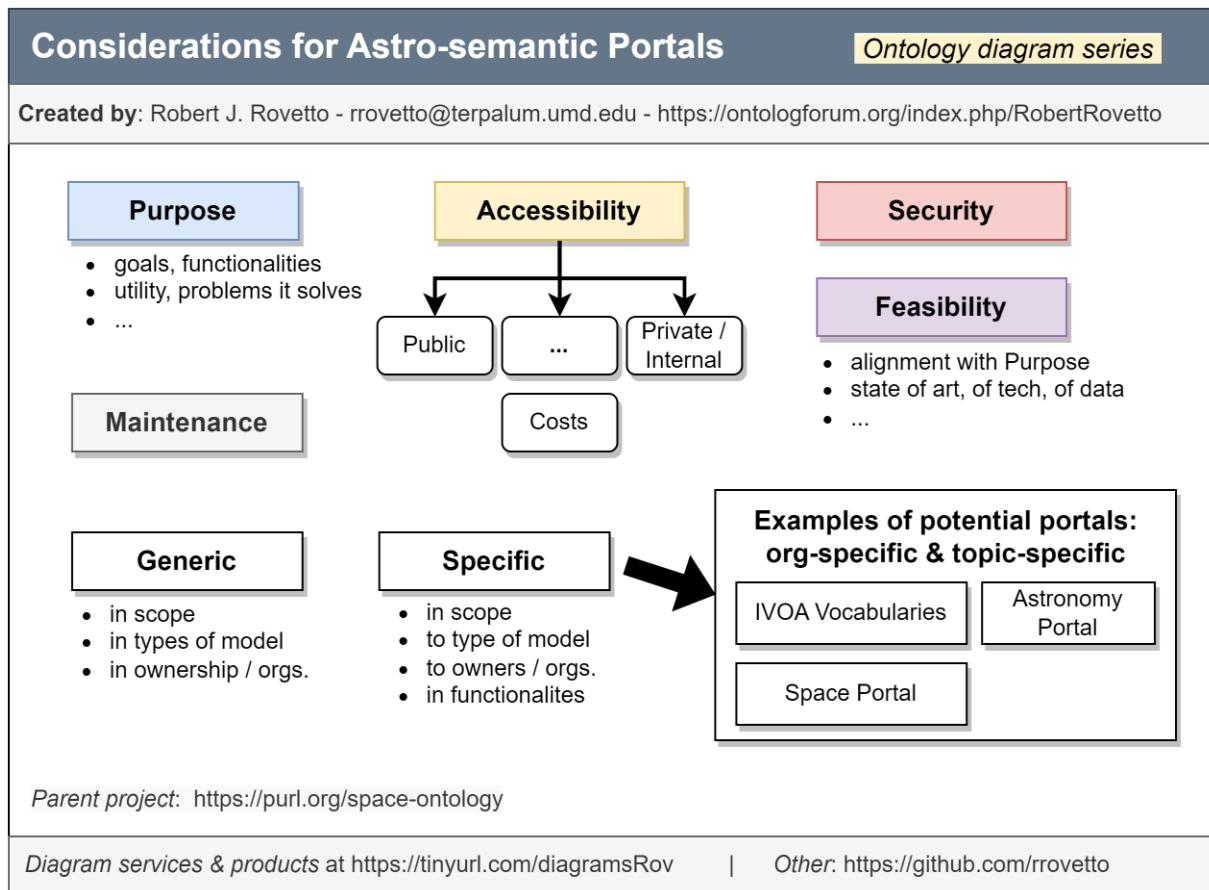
Considerations for Astro-semantic Portals

Ontology diagram series

Created by: Robert J. Rovetto - rrovetto@terpalum.umd.edu - https://ontologforum.org/index.php/RobertRovetto

Purpose
- goals, functionalities
- utility, problems it solves
- ...

Accessibility

Public

...

Private / Internal

Costs

Security

Feasibility
- alignment with Purpose
- state of art, of tech, of data
- ...

Maintenance

Generic
- in scope
- in types of model
- in ownership / orgs.

Specific
- in scope
- to type of model
- to owners / orgs.
- in functionalites

Examples of potential portals: org-specific & topic-specific

IVOA Vocabularies

Astronomy Portal

Space Portal

Parent project: https://purl.org/space-ontology

Diagram services & products at https://tinyurl.com/diagramsRov | Other: https://github.com/rrovetto